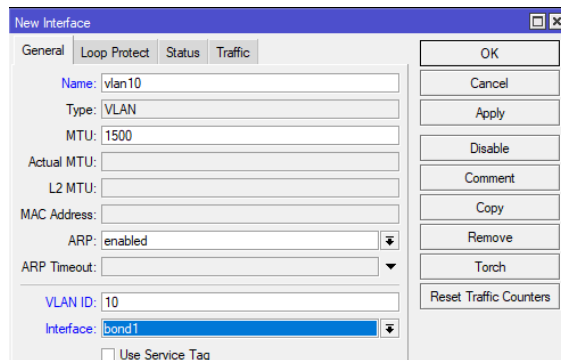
New Interface

General | Loop Protect | Status | Traffic

Name: vlan10

Type: VLAN

MTU: 1500

Actual MTU:

L2 MTU:

MAC Address:

ARP: enabled

ARP Timeout:

VLAN ID: 10

Interface: bond1

Use Service Tag

OK

Cancel

Apply

Disable

Comment

Copy

Remove

Torch

Reset Traffic Counters